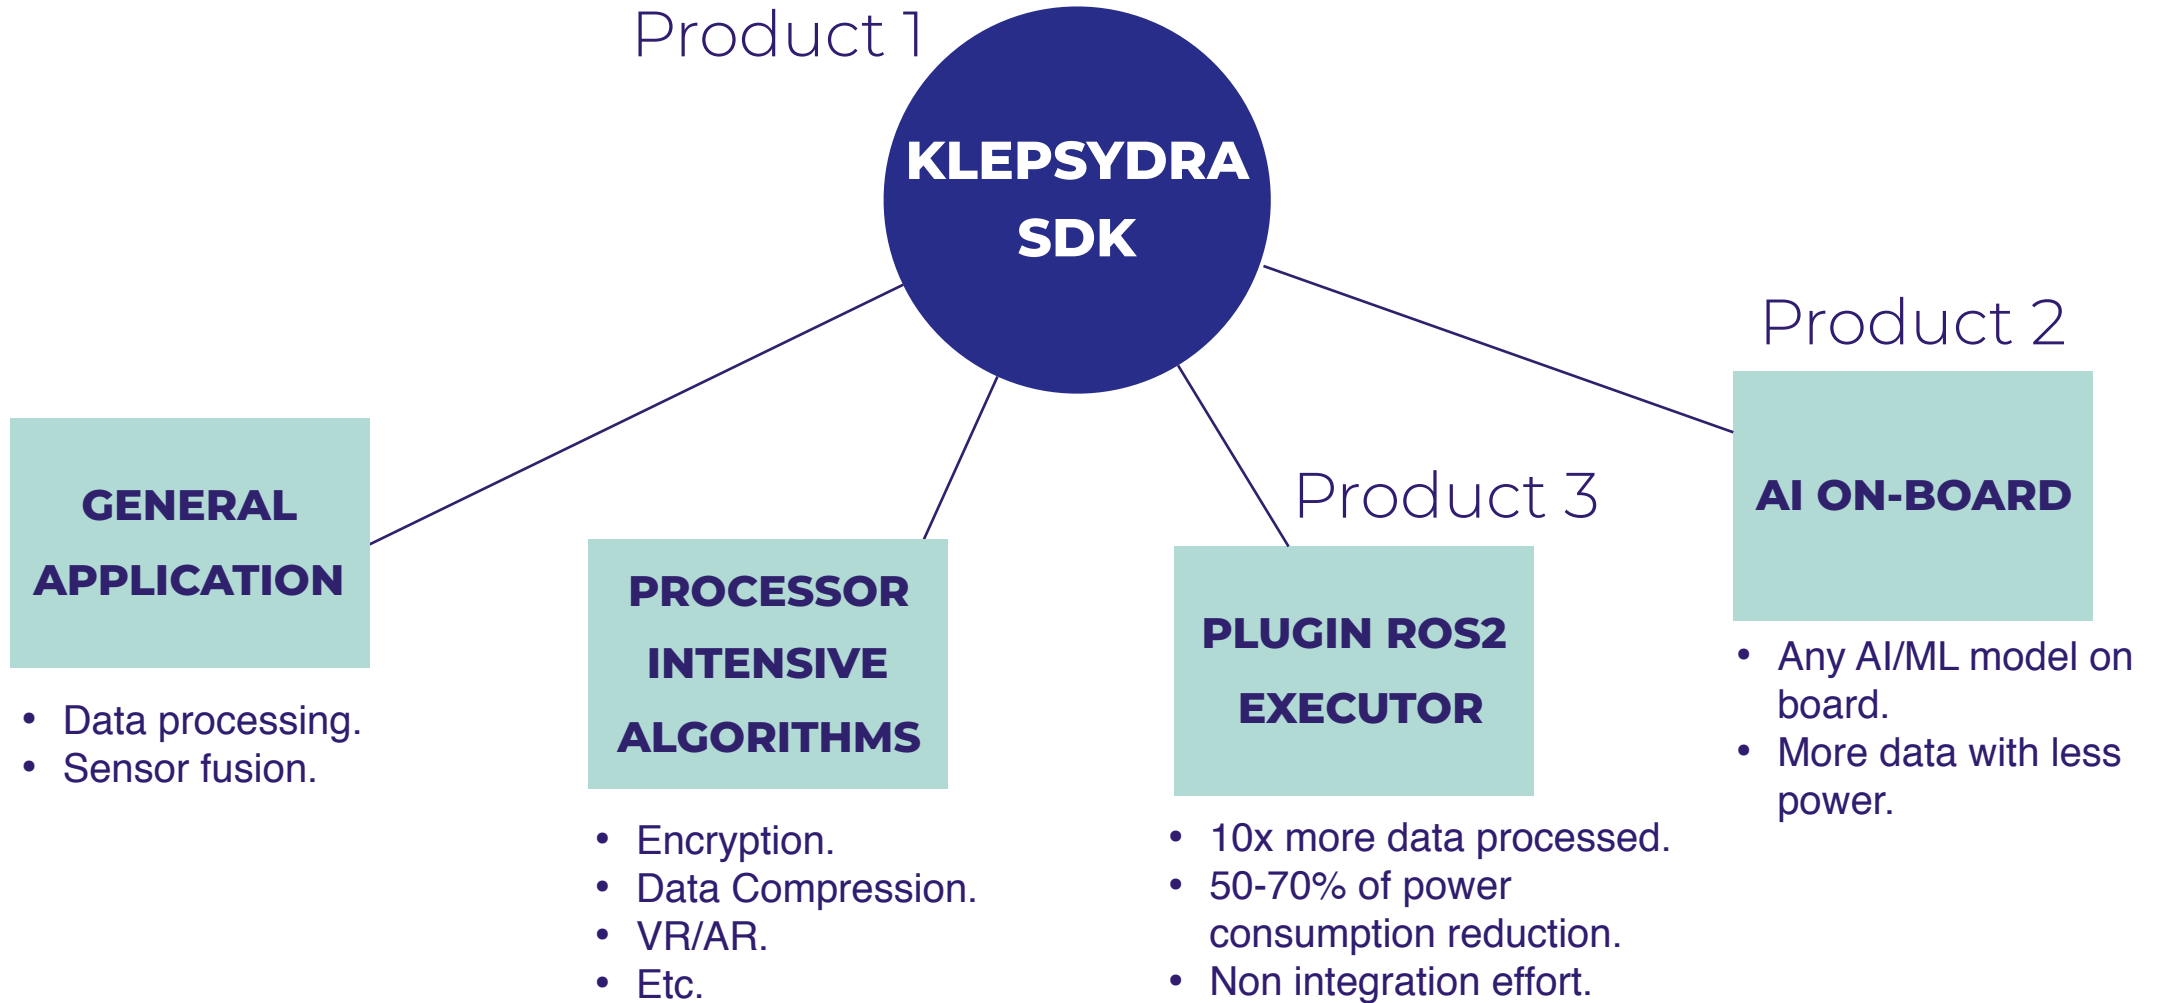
Product 1

KLEPSYDRA SDK

Product 2

Product 3

GENERAL APPLICATION

- Data processing.
- Sensor fusion.

PROCESSOR INTENSIVE ALGORITHMS

- Encryption.
- Data Compression.
- VR/AR.
- Etc.

PLUGIN ROS2 EXECUTOR

- 10x more data processed.
- 50-70% of power consumption reduction.
- Non integration effort.

AI ON-BOARD

- Any AI/ML model on board.
- More data with less power.